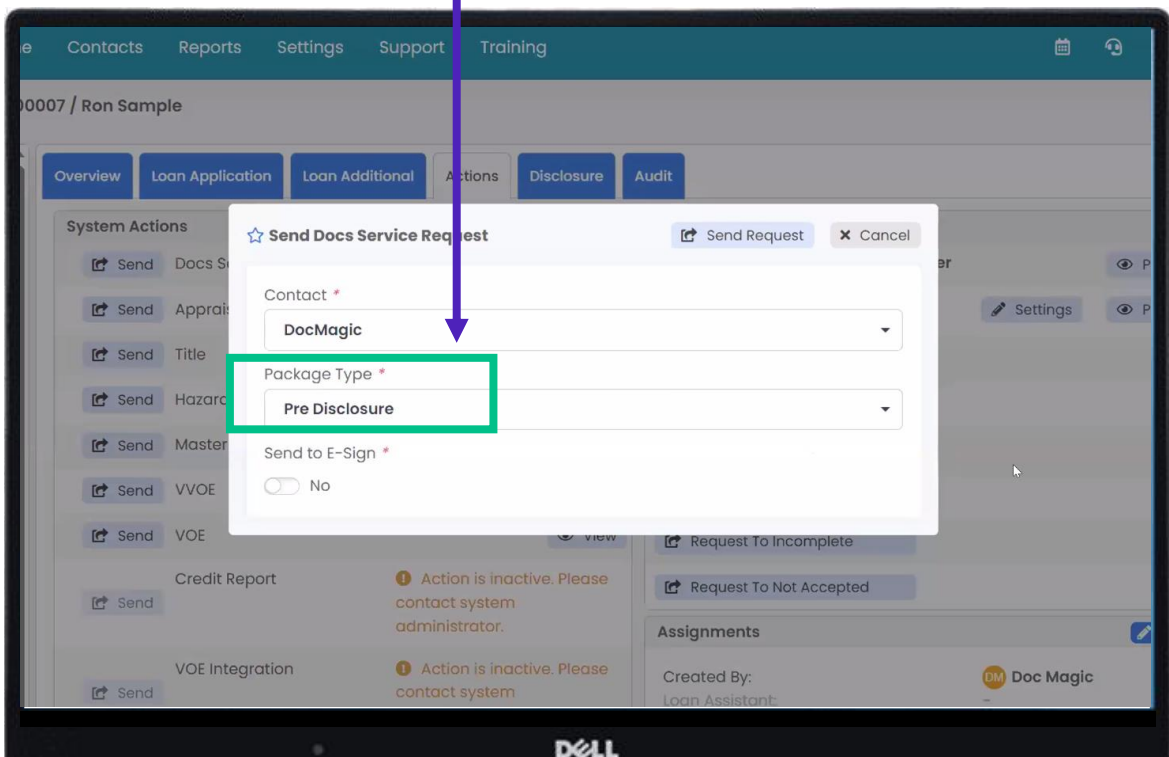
e Contacts Reports Settings Support Training

00007 / Ron Sample

Overview | Loan Application | Loan Additional | Actions | Disclosure | Audit

System Actions

Send Docs S
Send Apprais
Send Title
Send Hazar
Send Master
Send VVOE
Send VOE
Credit Report
Send
Action is inactive. Please contact system administrator.
VOE Integration
Send
Action is inactive. Please contact system

View

er
P
Settings
P

Request To Incomplete
Request To Not Accepted

Assignments
Created By: DM Doc Magic
Loan Assistant:

Send Docs Service Request
Send Request
Cancel

Contact *
DocMagic

Package Type *
Pre Disclosure

Send to E-Sign *
No

DELL